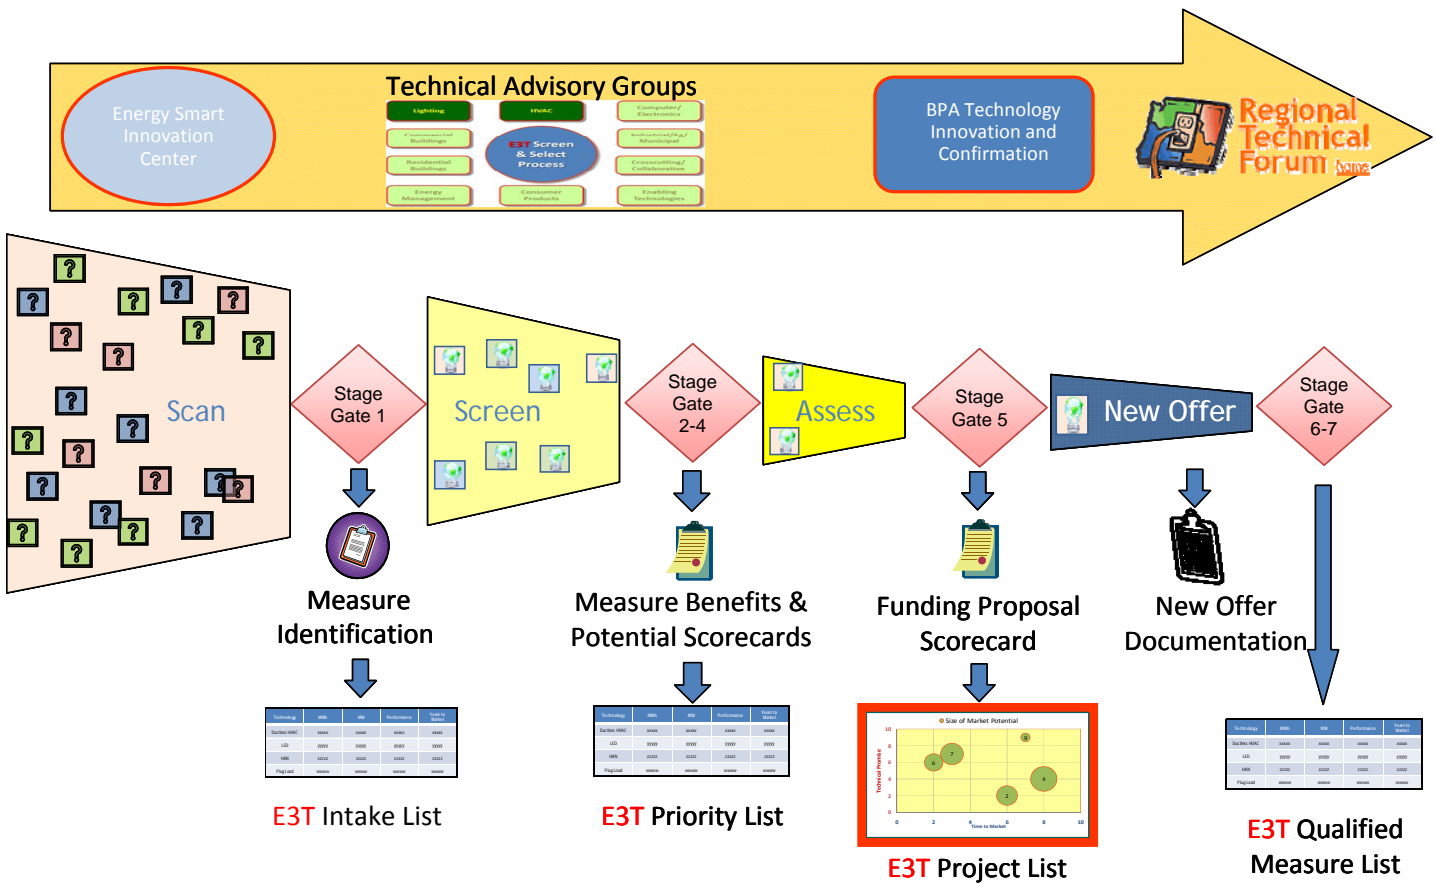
Energy Smart Innovation Center

Technical Advisory Groups

Lighting

HVAC

Computer/ Electronics

Commercial Buildings

E3T Screen & Select Process

Industrial/Ag/ Municipal

Residential Buildings

Crosscutting/ Collaborative

Energy Management

Consumer Products

Enabling Technologies

BPA Technology Innovation and Confirmation

Regional Technical Forum

Scan

Stage Gate 1

Screen

Stage Gate 2-4

Assess

Stage Gate 5

New Offer

Stage Gate 6-7

Measure Identification

Measure Benefits & Potential Scorecards

Funding Proposal Scorecard

New Offer Documentation

| Technology | MWh | MW | Performance | Years to Market |
|---|---|---|---|---|
| Ductless HVAC | xxxxx | xxxxx | xxxxx | xxxxx |
| LED | yyyyy | yyyyy | yyyyy | yyyyy |
| HWS | zzzzz | zzzzz | zzzzz | zzzzz |
| Plug Load | wwww | wwww | wwww | wwww |

E3T Intake List

| Technology | MWh | MW | Performance | Years to Market |
|---|---|---|---|---|
| Ductless HVAC | xxxxx | xxxxx | xxxxx | xxxxx |
| LED | yyyyy | yyyyy | yyyyy | yyyyy |
| HWS | zzzzz | zzzzz | zzzzz | zzzzz |
| Plug Load | wwww | wwww | wwww | wwww |

E3T Priority List

Size of Market Potential
Technical Promise
Time to Market
10 8 6 4 2 0
0 2 4 6 8 10
6 7 9 4 2

E3T Project List

| Technology | MWh | MW | Performance | Years to Market |
|---|---|---|---|---|
| Ductless HVAC | xxxxx | xxxxx | xxxxx | xxxxx |
| LED | yyyyy | yyyyy | yyyyy | yyyyy |
| HWS | zzzzz | zzzzz | zzzzz | zzzzz |
| Plug Load | wwww | wwww | wwww | wwww |

E3T Qualified Measure List